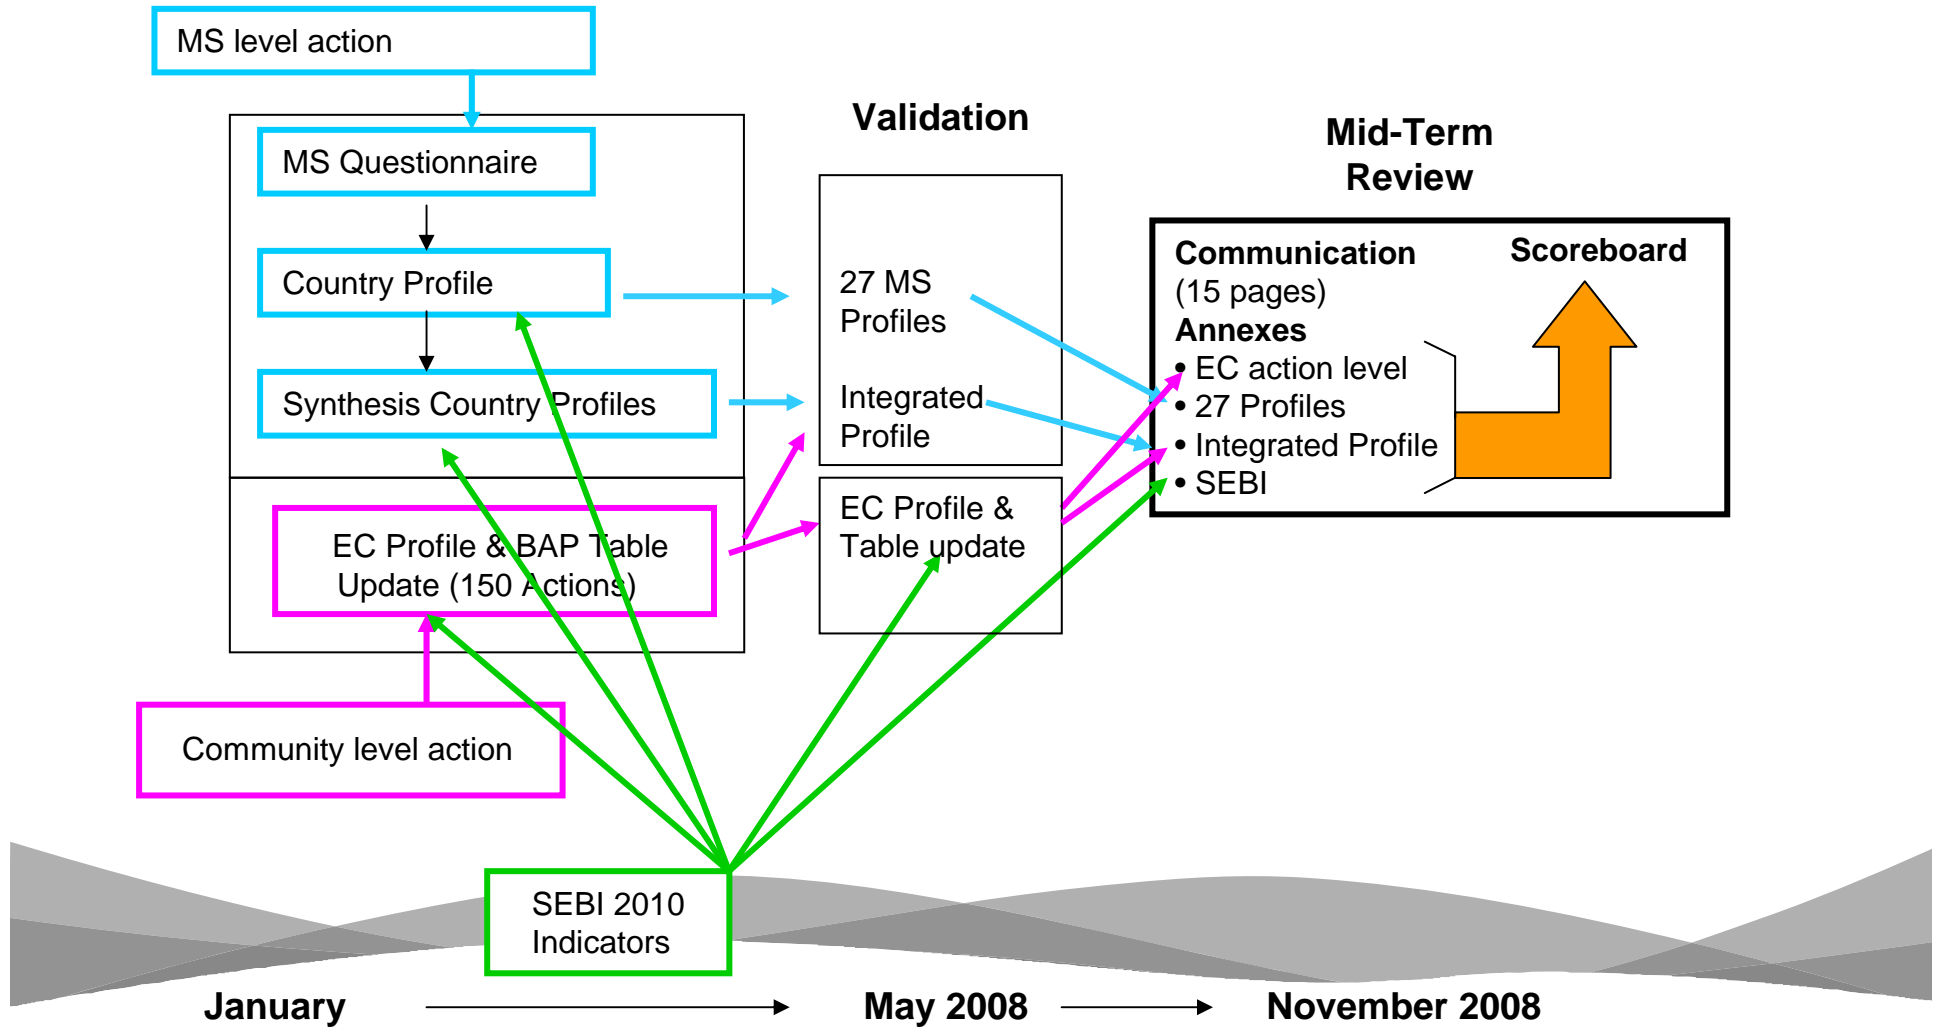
MS level action

MS Questionnaire

Country Profile

Synthesis Country Profiles

EC Profile & BAP Table Update (150 Actions)

Community level action

Validation

27 MS Profiles

Integrated Profile

EC Profile & Table update

Mid-Term Review

Communication (15 pages)

Scoreboard

Annexes
• EC action level
• 27 Profiles
• Integrated Profile
• SEBI

SEBI 2010 Indicators

January

May 2008

November 2008